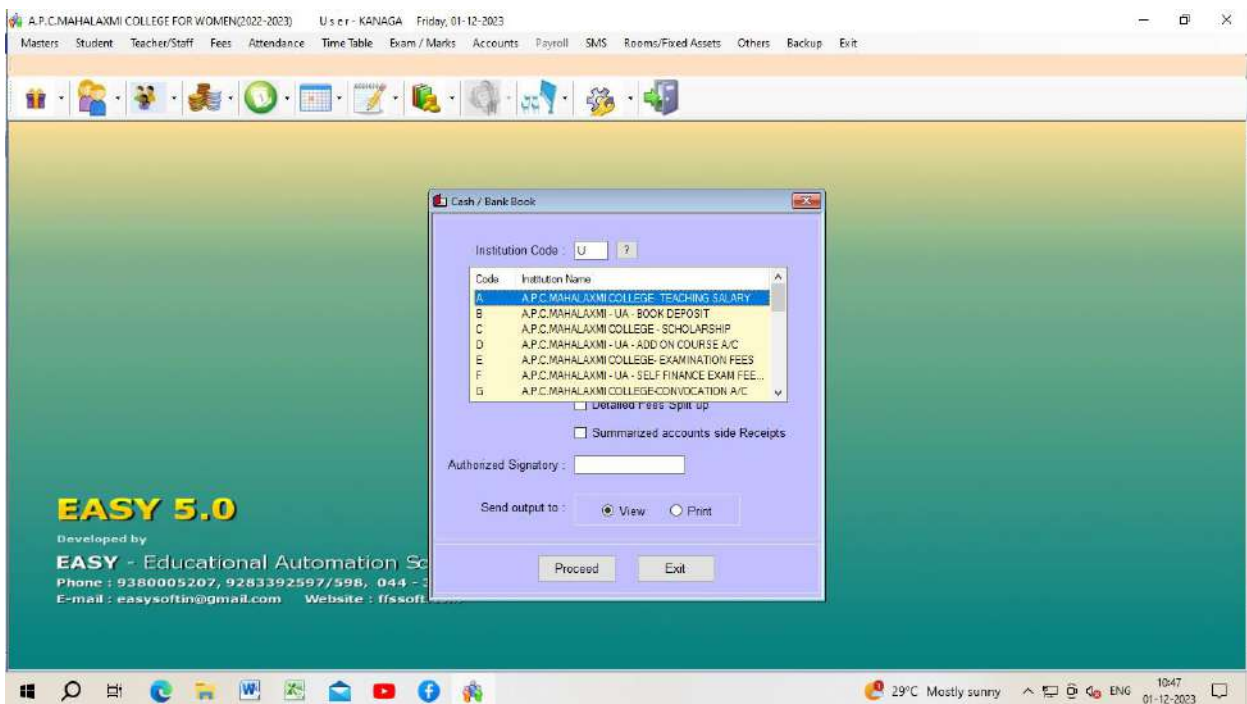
A.P.C.MAHALAXMI COLLEGE FOR WOMEN(2022-2023) User - KANAGA Friday, 01-12-2023

Masters Student Teacher/Staff Fees Attendance Time Table Exam / Marks Accounts Payroll SMS Rooms/Fixed Assets Others Backup Exit

Cash / Bank Book

Institution Code : U ?

| Code | Institution Name |
|---|---|
| A | A.P.C.MAHALAXMI COLLEGE TEACHING SALARY |
| B | A.P.C.MAHALAXMI - UA - BOOK DEPOSIT |
| C | A.P.C.MAHALAXMI COLLEGE - SCHOLARSHIP |
| D | A.P.C.MAHALAXMI - UA - ADD ON COURSE A/C |
| E | A.P.C.MAHALAXMI COLLEGE- EXAMINATION FEES |
| F | A.P.C.MAHALAXMI - UA - SELF FINANCE EXAM FEE... |
| G | A.P.C.MAHALAXMI COLLEGE-CONVOCATION A/C |

Detailed Fees Split up

Summarized accounts side Receipts

Authorized Signatory :

Send output to : View Print

Proceed Exit

EASY 5.0

Developed by

EASY - Educational Automation Sc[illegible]

Phone : 9380005207, 9283392597/598, 044 - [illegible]

E-mail : easysoftin@gmail.com Website : ffssoft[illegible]

29°C Mostly sunny ENG 10:47 01-12-2023